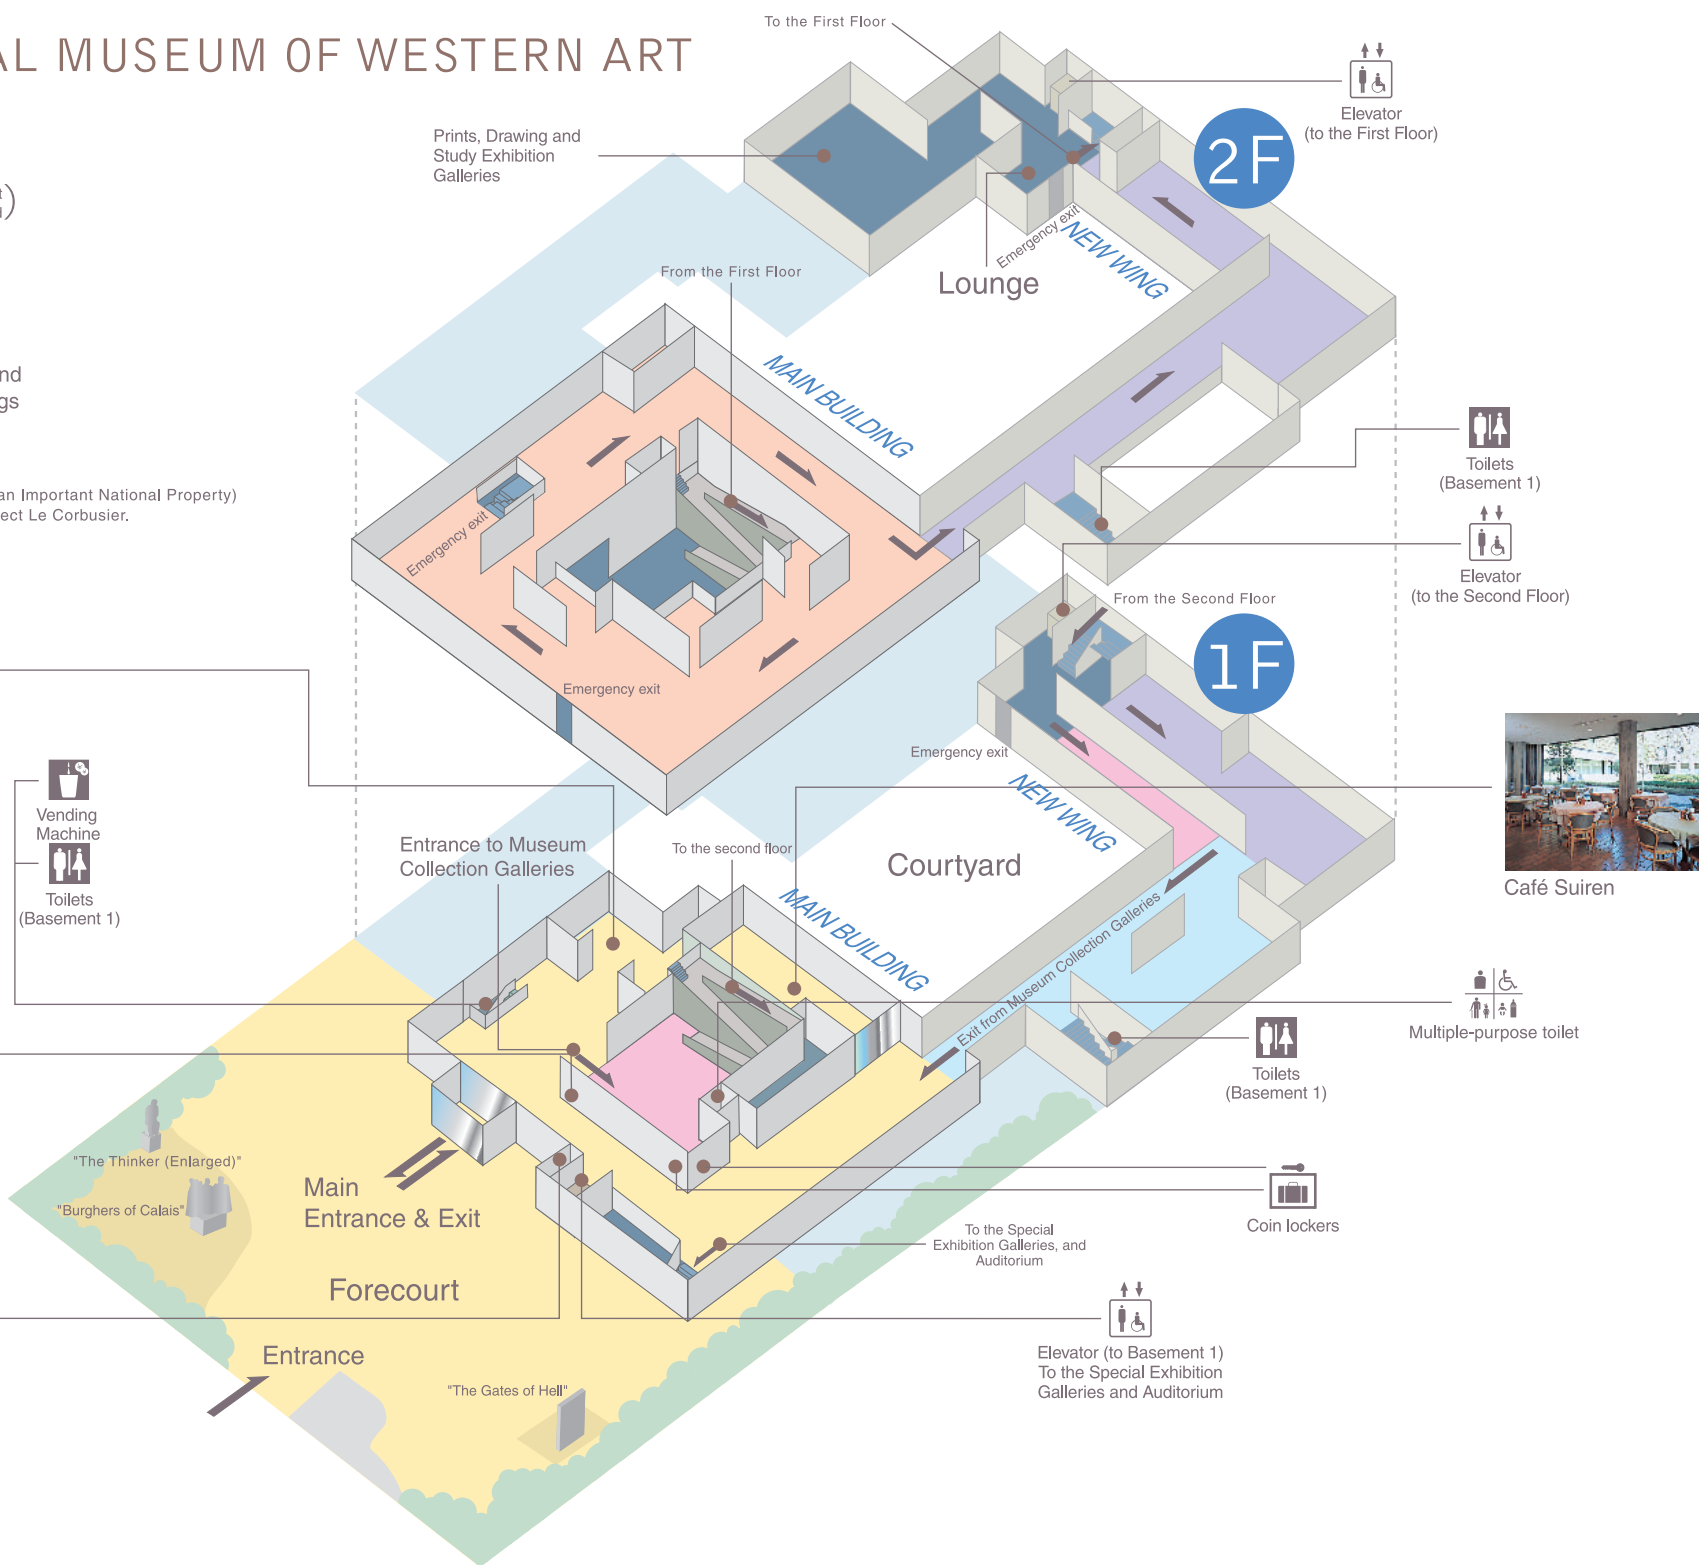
AL MUSEUM OF WESTERN ART

)

nd
gs

an Important National Property)
ect Le Corbusier.

To the First Floor

Prints, Drawing and Study Exhibition Galleries

Elevator
(to the First Floor)

2F

Emergency exit

NEW WING

Lounge

From the First Floor

MAIN BUILDING

Emergency exit

Emergency exit

Toilets
(Basement 1)

Elevator
(to the Second Floor)

From the Second Floor

1F

Emergency exit

NEW WING

Courtyard

Café Suiren

Vending Machine

Toilets
(Basement 1)

Entrance to Museum Collection Galleries

To the second floor

MAIN BUILDING

Exit from Museum Collection Galleries

Multiple-purpose toilet

Toilets
(Basement 1)

"The Thinker (Enlarged)"

"Burghers of Calais"

Main
Entrance & Exit

Coin lockers

To the Special Exhibition Galleries, and Auditorium

Forecourt

Entrance

"The Gates of Hell"

Elevator (to Basement 1)
To the Special Exhibition Galleries and Auditorium